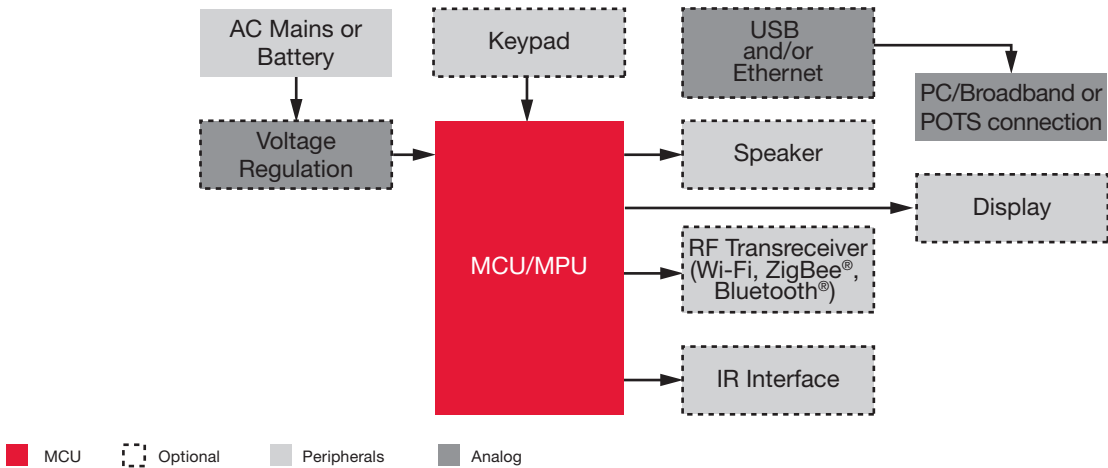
AC Mains or Battery

Keypad

USB and/or Ethernet

PC/Broadband or POTS connection

Voltage Regulation

Speaker

Display

MCU/MPU

RF Transreceiver (Wi-Fi, ZigBee®, Bluetooth®)

IR Interface

MCU

Optional

Peripherals

Analog